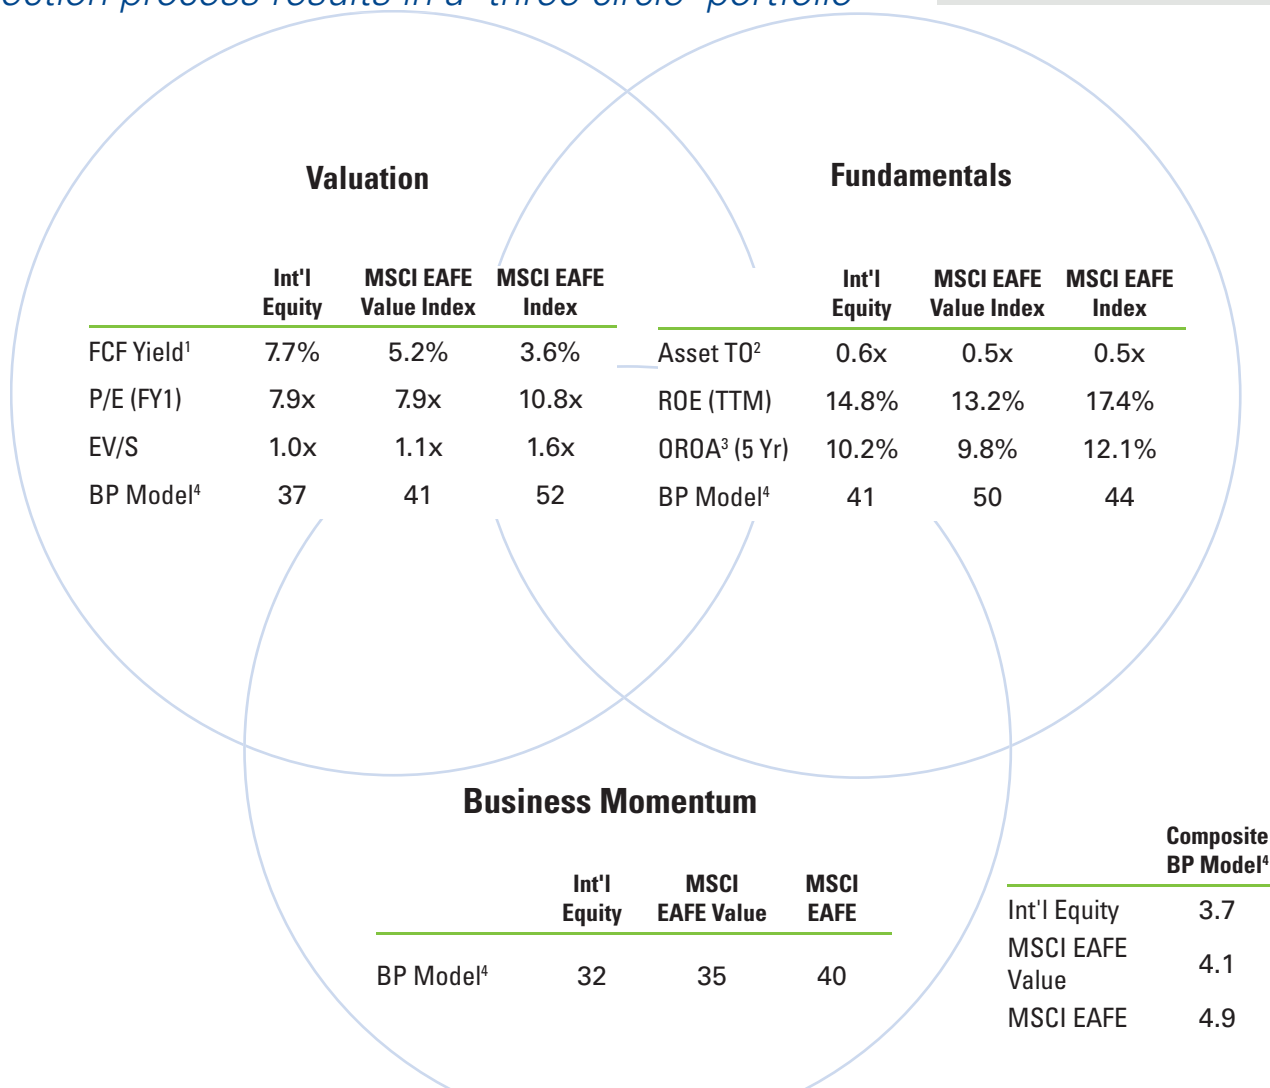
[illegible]ection process results in a "three circle" portfolio

Valuation

| | Int'l Equity | MSCI EAFE Value Index | MSCI EAFE Index |
|---|---|---|---|
| FCF Yield$^1$ | 7.7% | 5.2% | 3.6% |
| P/E (FY1) | 7.9x | 7.9x | 10.8x |
| EV/S | 1.0x | 1.1x | 1.6x |
| BP Model$^4$ | 37 | 41 | 52 |

Fundamentals

| | Int'l Equity | MSCI EAFE Value Index | MSCI EAFE Index |
|---|---|---|---|
| Asset TO$^2$ | 0.6x | 0.5x | 0.5x |
| ROE (TTM) | 14.8% | 13.2% | 17.4% |
| OROA$^3$ (5 Yr) | 10.2% | 9.8% | 12.1% |
| BP Model$^4$ | 41 | 50 | 44 |

Business Momentum

| | Int'l Equity | MSCI EAFE Value | MSCI EAFE |
|---|---|---|---|
| BP Model$^4$ | 32 | 35 | 40 |

| | Composite BP Model$^4$ |
|---|---|
| Int'l Equity | 3.7 |
| MSCI EAFE Value | 4.1 |
| MSCI EAFE | 4.9 |